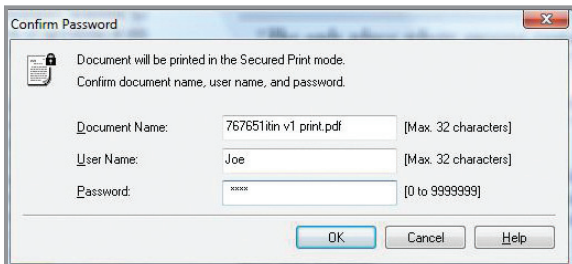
Confirm Password

Document will be printed in the Secured Print mode.
Confirm document name, user name, and password.

Document Name: 767651itin v1 print.pdf [Max. 32 characters]

User Name: Joe [Max. 32 characters]

Password: **** [0 to 9999999]

OK Cancel Help